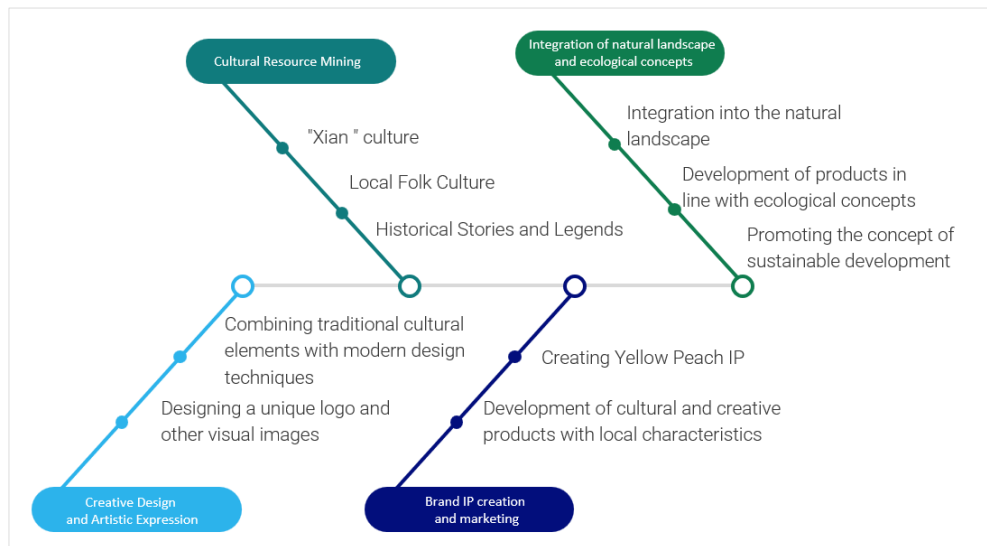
Cultural Resource Mining

"Xian " culture

Local Folk Culture

Historical Stories and Legends

Integration of natural landscape and ecological concepts

Integration into the natural landscape

Development of products in line with ecological concepts

Promoting the concept of sustainable development

Combining traditional cultural elements with modern design techniques

Designing a unique logo and other visual images

Creative Design and Artistic Expression

Creating Yellow Peach IP

Development of cultural and creative products with local characteristics

Brand IP creation and marketing